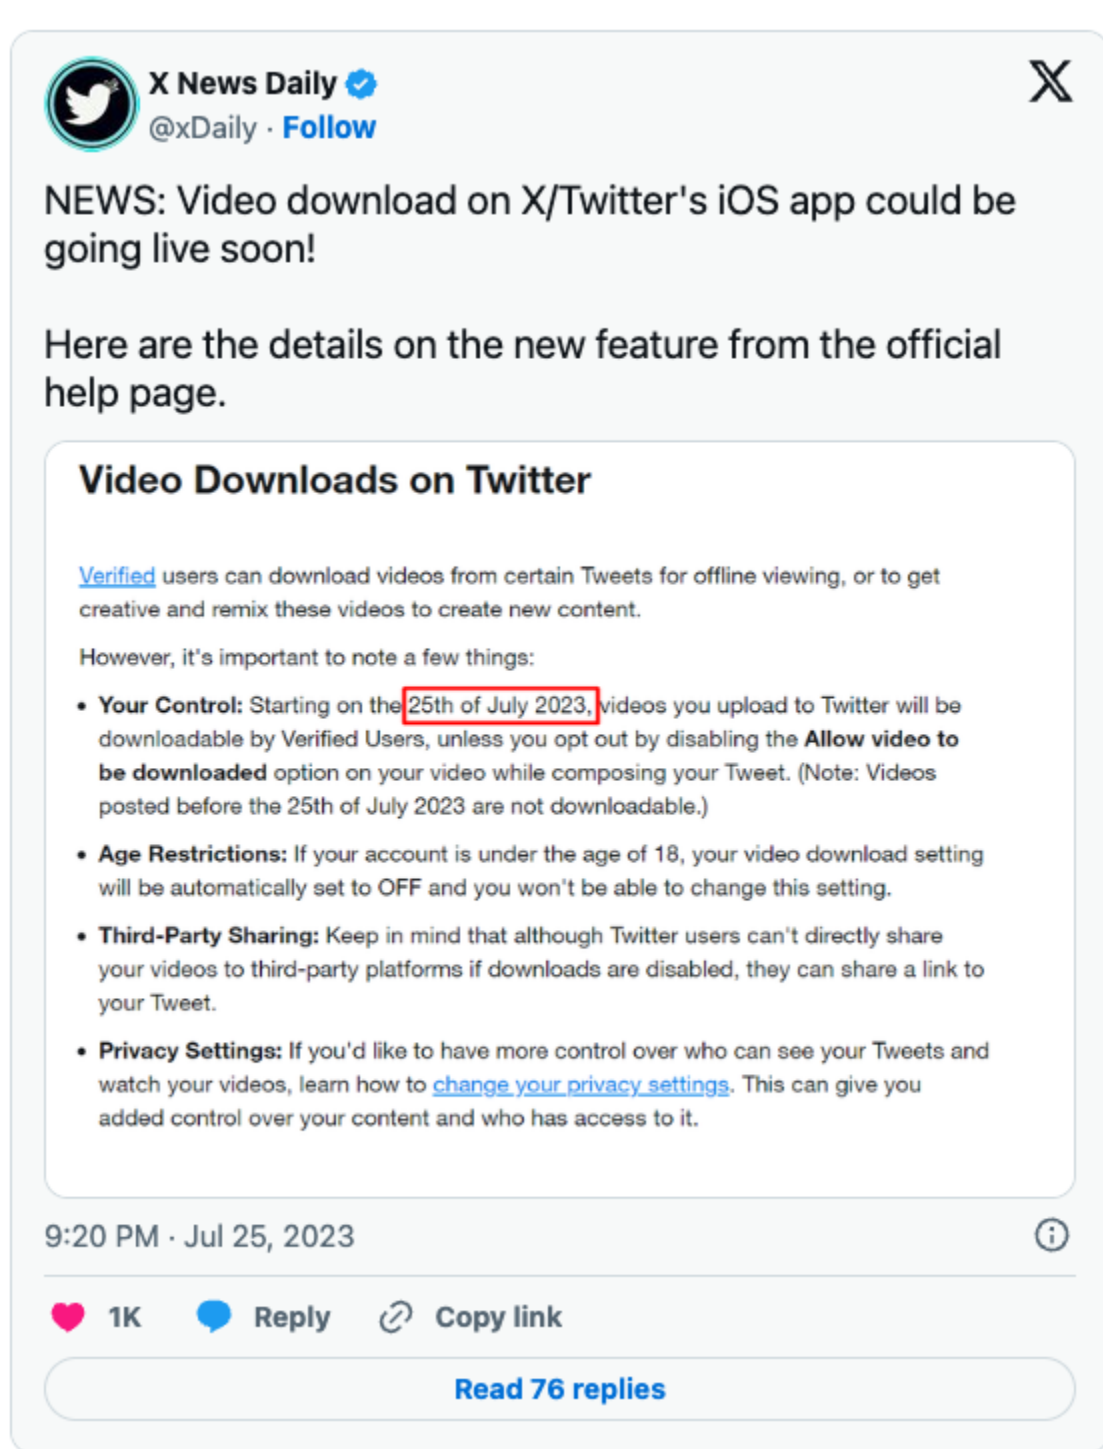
X News Daily
@xDaily · Follow

NEWS: Video download on X/Twitter's iOS app could be going live soon!

Here are the details on the new feature from the official help page.

Video Downloads on Twitter

Verified users can download videos from certain Tweets for offline viewing, or to get creative and remix these videos to create new content.

However, it's important to note a few things:

• Your Control: Starting on the 25th of July 2023, videos you upload to Twitter will be downloadable by Verified Users, unless you opt out by disabling the Allow video to be downloaded option on your video while composing your Tweet. (Note: Videos posted before the 25th of July 2023 are not downloadable.)

• Age Restrictions: If your account is under the age of 18, your video download setting will be automatically set to OFF and you won't be able to change this setting.

• Third-Party Sharing: Keep in mind that although Twitter users can't directly share your videos to third-party platforms if downloads are disabled, they can share a link to your Tweet.

• Privacy Settings: If you'd like to have more control over who can see your Tweets and watch your videos, learn how to change your privacy settings. This can give you added control over your content and who has access to it.

9:20 PM · Jul 25, 2023

1K Reply Copy link

Read 76 replies